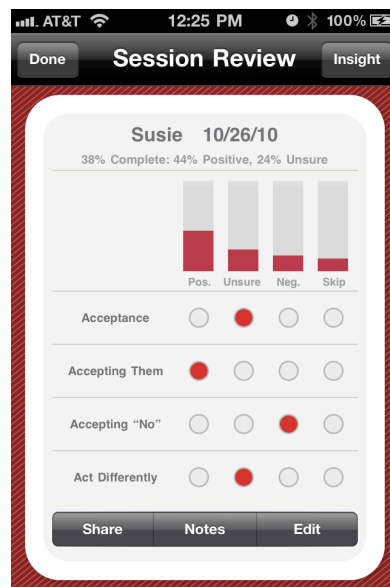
AT&T 12:25 PM 100%

Done Session Review Insight

Susie 10/26/10

38% Complete: 44% Positive, 24% Unsure

Pos. Unsure Neg. Skip

Acceptance

Accepting Them

Accepting "No"

Act Differently

Share Notes Edit